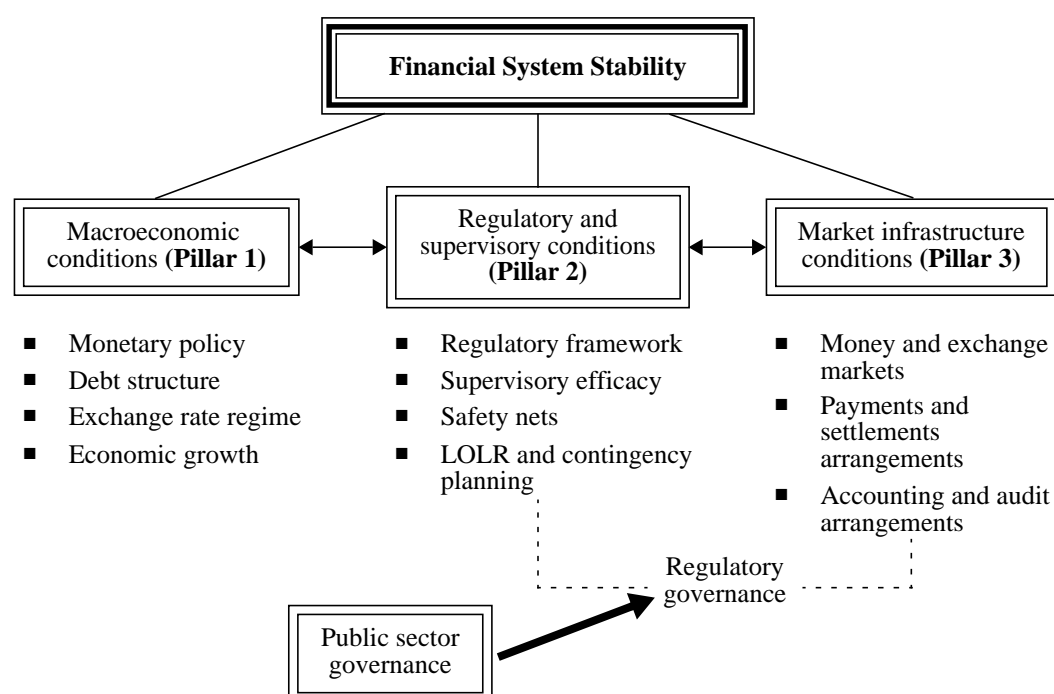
**Financial System Stability**

Macroeconomic conditions **(Pillar 1)**

Regulatory and supervisory conditions **(Pillar 2)**

Market infrastructure conditions **(Pillar 3)**

- Monetary policy
- Debt structure
- Exchange rate regime
- Economic growth

- Regulatory framework
- Supervisory efficacy
- Safety nets
- LOLR and contingency planning

- Money and exchange markets
- Payments and settlements arrangements
- Accounting and audit arrangements

Regulatory governance

Public sector governance